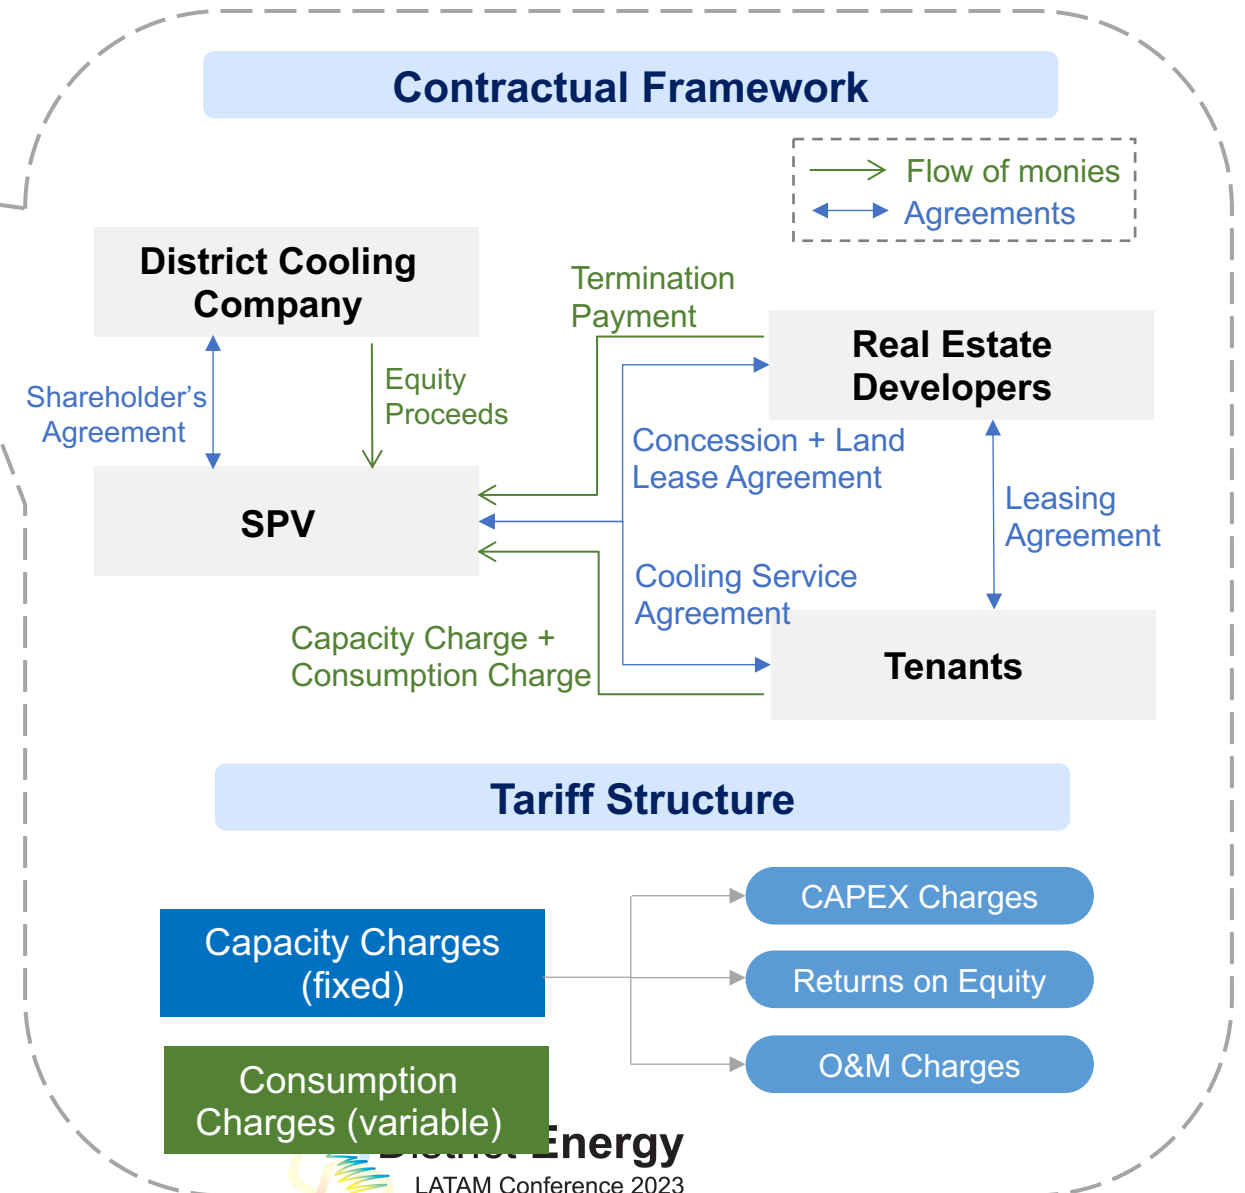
Contractual Framework

Flow of monies
Agreements

District Cooling Company

Termination Payment

Real Estate Developers

Shareholder's Agreement

Equity Proceeds

Concession + Land Lease Agreement

Leasing Agreement

SPV

Cooling Service Agreement

Capacity Charge + Consumption Charge

Tenants

Tariff Structure

CAPEX Charges

Capacity Charges (fixed)

Returns on Equity

O&M Charges

Consumption Charges (variable)

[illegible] Energy
LATAM Conference 2023